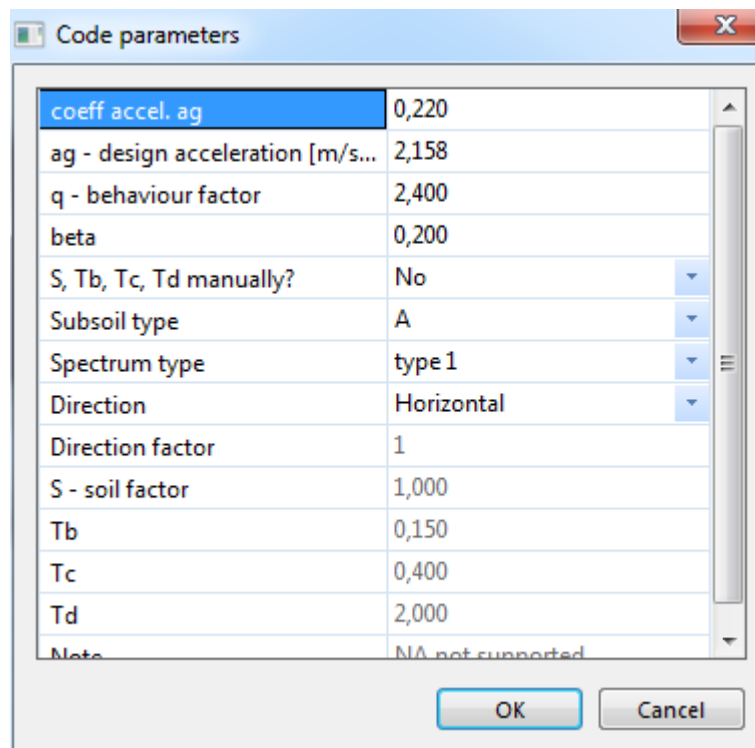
Code parameters

| | |
|---|---|
| coeff accel. ag | 0,220 |
| ag - design acceleration [m/s... | 2,158 |
| q - behaviour factor | 2,400 |
| beta | 0,200 |
| S, Tb, Tc, Td manually? | No |
| Subsoil type | A |
| Spectrum type | type 1 |
| Direction | Horizontal |
| Direction factor | 1 |
| S - soil factor | 1,000 |
| Tb | 0,150 |
| Tc | 0,400 |
| Td | 2,000 |
| Note | NA not supported |

OK Cancel